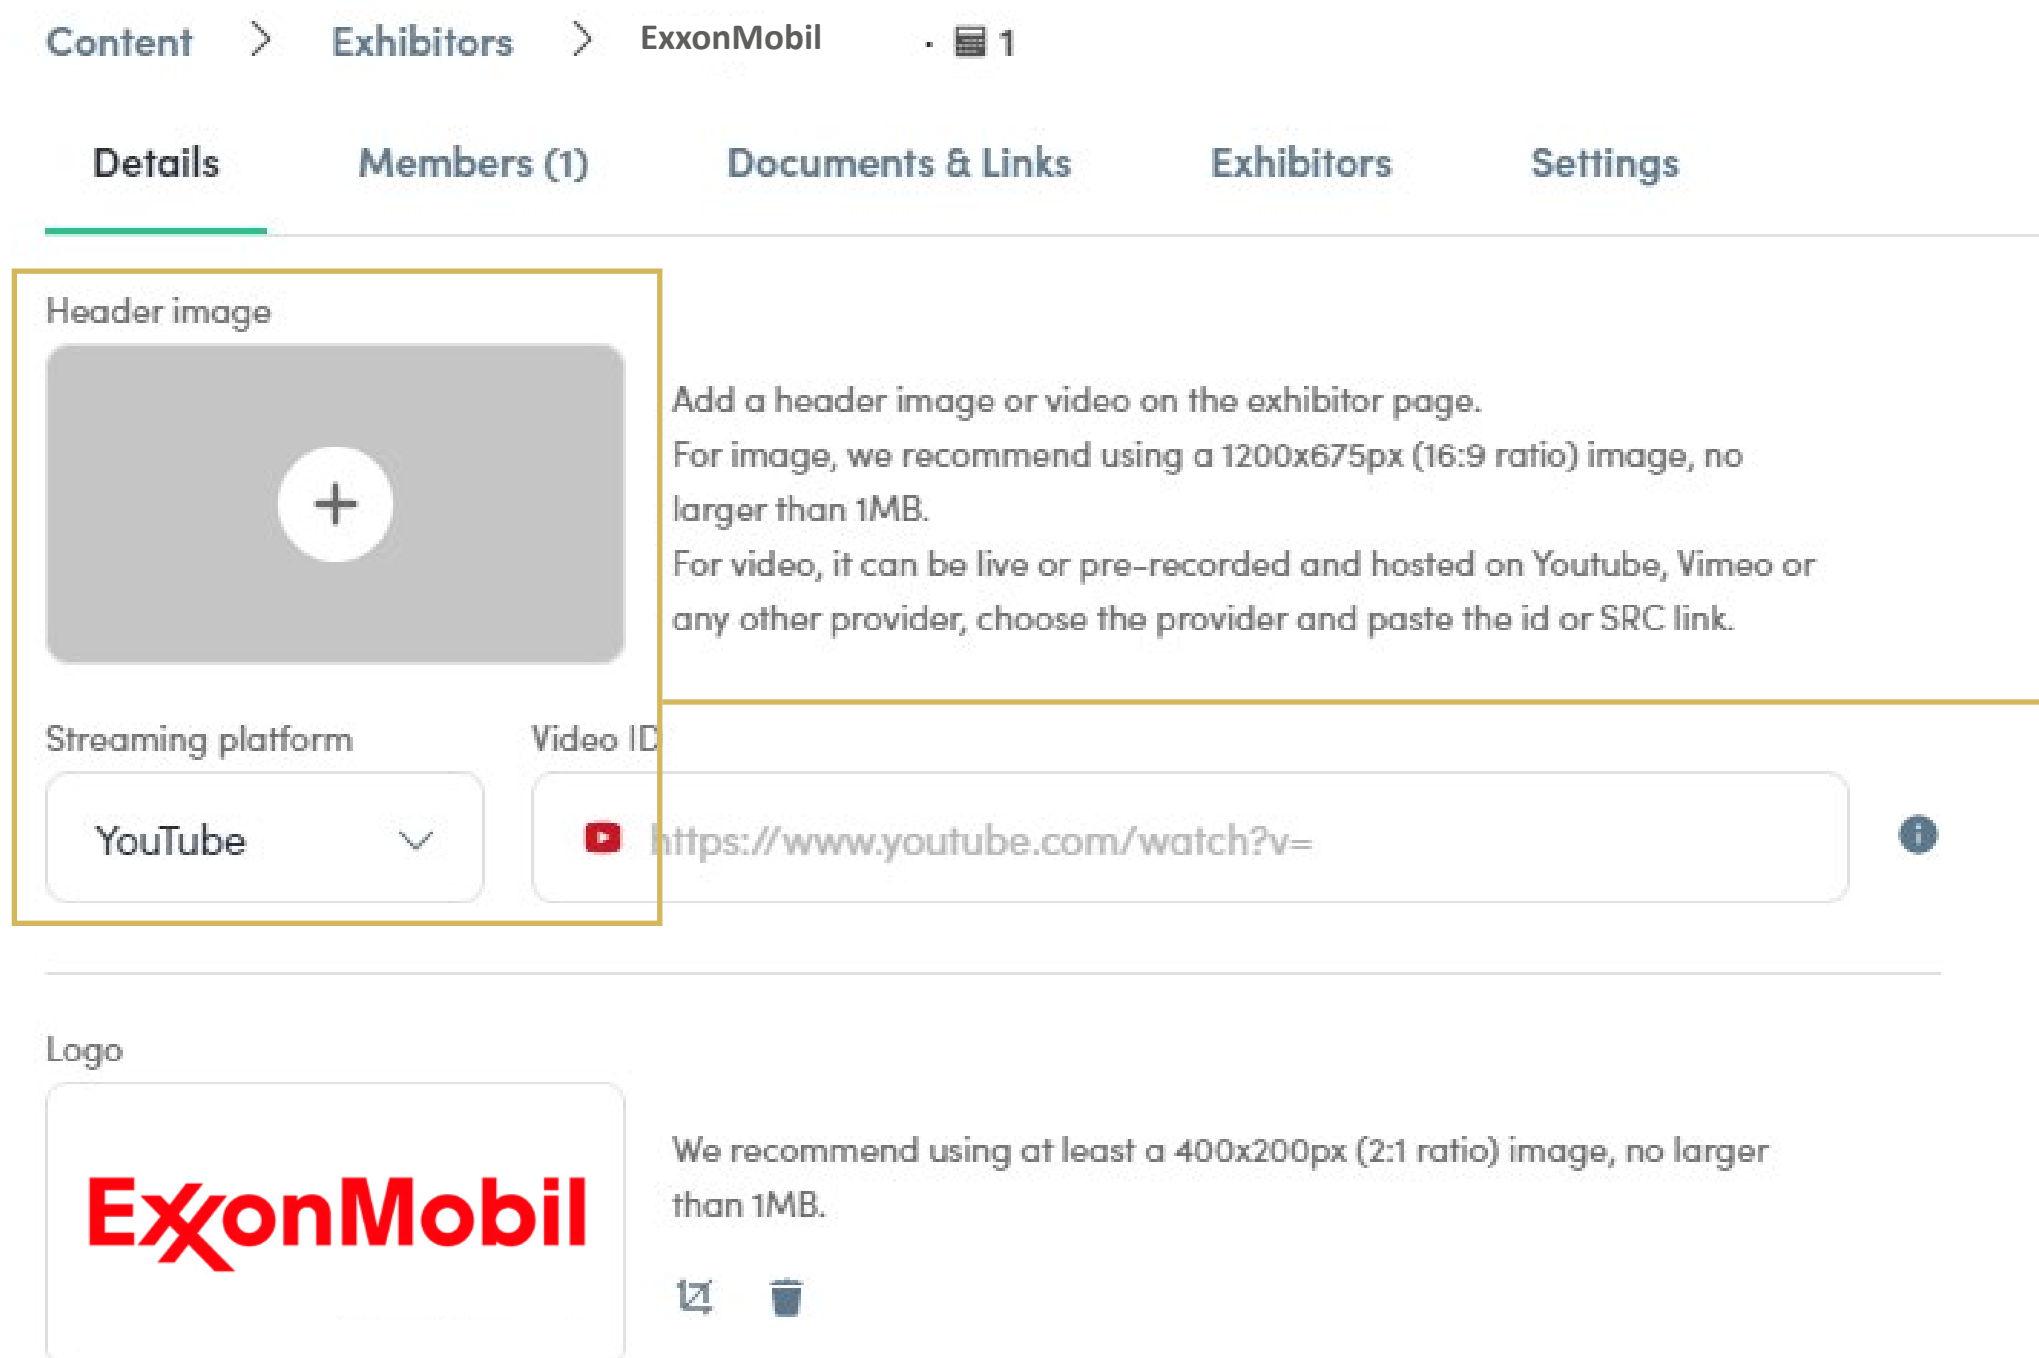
Content > Exhibitors > ExxonMobil · 1

Details Members (1) Documents & Links Exhibitors Settings

Header image

+

Add a header image or video on the exhibitor page.
For image, we recommend using a 1200x675px (16:9 ratio) image, no larger than 1MB.
For video, it can be live or pre-recorded and hosted on Youtube, Vimeo or any other provider, choose the provider and paste the id or SRC link.

Streaming platform

YouTube

Video ID

https://www.youtube.com/watch?v=

Logo

ExxonMobil

We recommend using at least a 400x200px (2:1 ratio) image, no larger than 1MB.